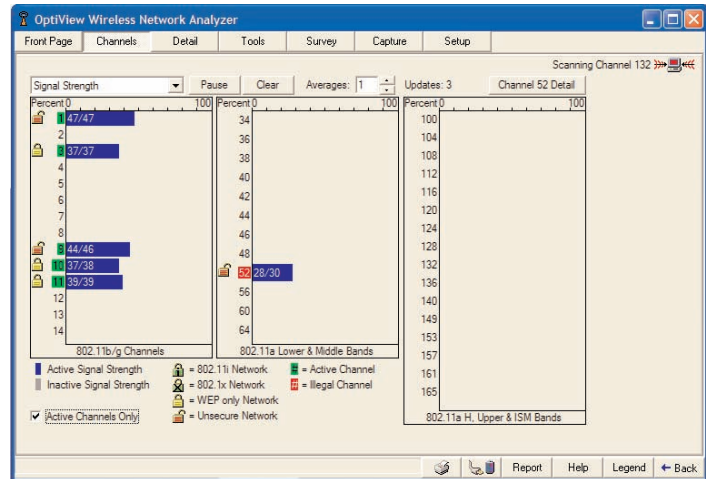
OptiView Wireless Network Analyzer

Front Page | Channels | Detail | Tools | Survey | Capture | Setup

Scanning Channel 132

Signal Strength | Pause | Clear | Averages: 1 | Updates: 3 | Channel 52 Detail

Percent 0 100
1 47/47
2
3 37/37
4
5
6
7
8
9 44/46
10 37/38
11 39/39
12
13
14
802.11b/g Channels

Percent 0 100
34
36
38
40
42
44
46
48
52 28/30
56
60
64
802.11a Lower & Middle Bands

Percent 0 100
100
104
108
112
116
120
124
128
132
136
140
149
153
157
161
165
802.11a H, Upper & ISM Bands

Active Signal Strength
Inactive Signal Strength
= 802.11i Network
= 802.1x Network
= WEP only Network
= Unsecure Network
= Active Channel
= Illegal Channel

Active Channels Only

Report | Help | Legend | Back